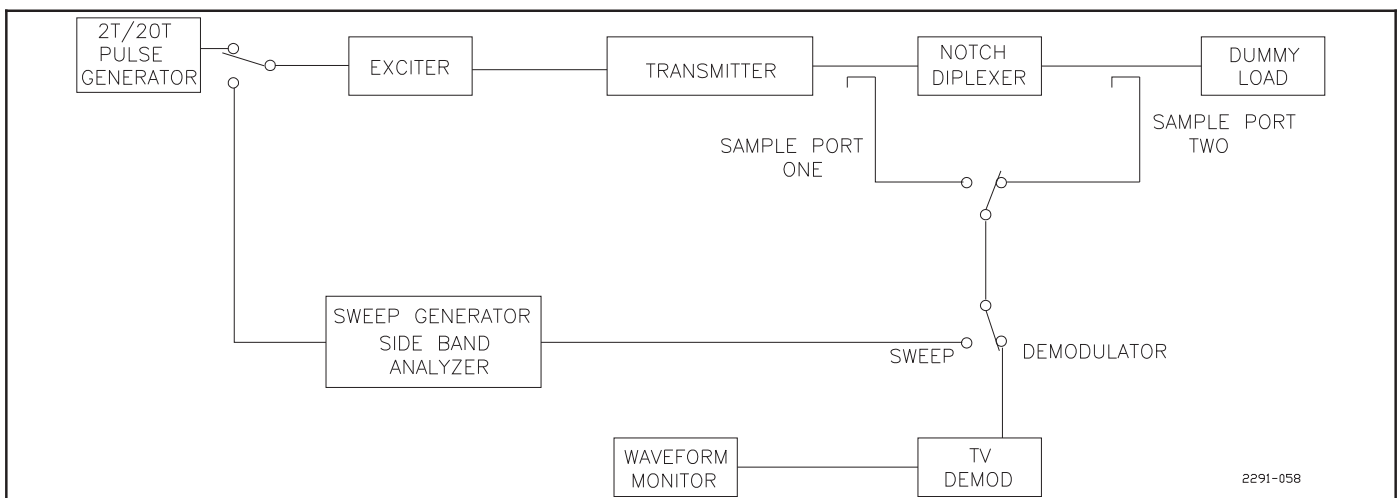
2T/20T PULSE GENERATOR

EXCITER

TRANSMITTER

NOTCH DIPLEXER

DUMMY LOAD

SAMPLE PORT ONE

SAMPLE PORT TWO

SWEEP GENERATOR SIDE BAND ANALYZER

SWEEP

DEMODULATOR

WAVEFORM MONITOR

TV DEMOD

2291-058